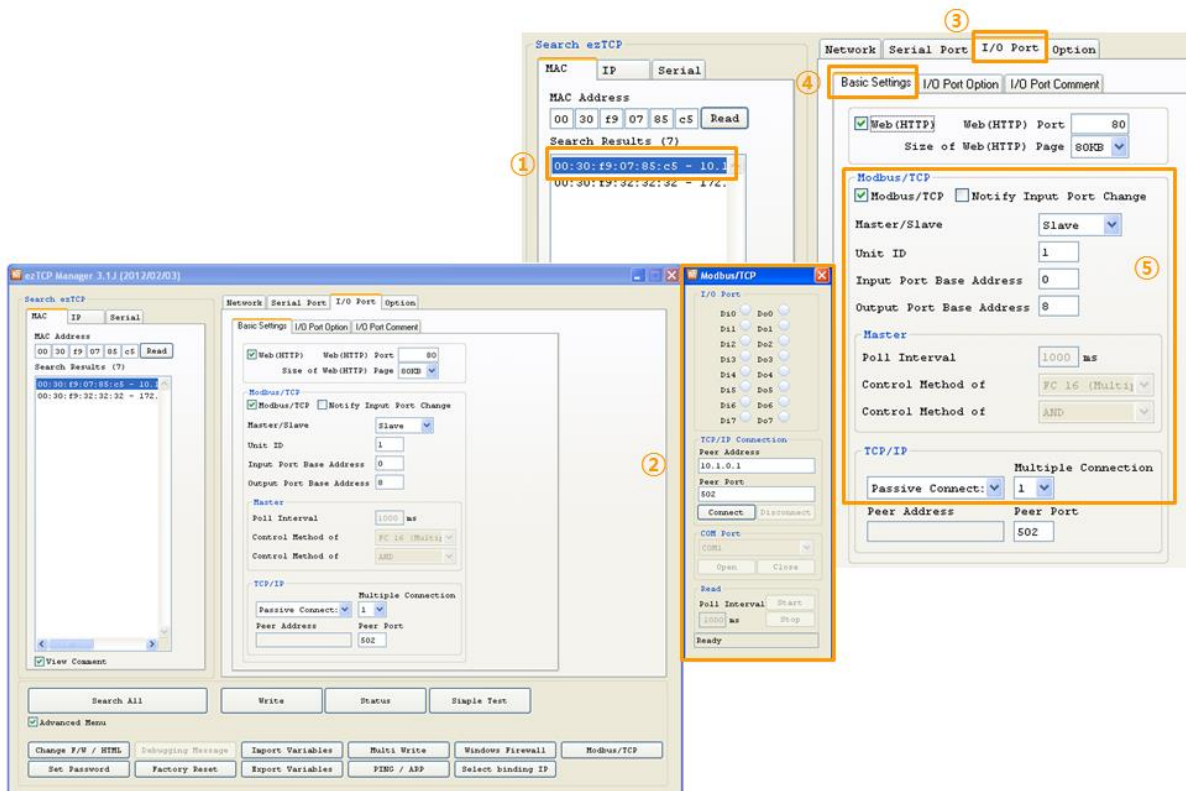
Search ezTCP
MAC IP Serial
MAC Address
00 30 f9 07 85 c5 Read
Search Results (7)
①
00:30:f9:07:85:c5 - 10.1
00:30:f9:32:32:32 - 172.

③
Network Serial Port I/O Port Option
④
Basic Settings I/O Port Option I/O Port Comment
Web(HTTP) Web(HTTP) Port 80
Size of Web(HTTP) Page 80KB
Modbus/TCP
Modbus/TCP Notify Input Port Change
Master/Slave Slave
Unit ID 1
Input Port Base Address 0
Output Port Base Address 8
⑤
Master
Poll Interval 1000 ms
Control Method of FC 16 (Multi
Control Method of AND
TCP/IP
Multiple Connection
Passive Connect 1
Peer Address Peer Port
502

ezTCP Manager 3.1.J (2012/02/03)
Search ezTCP
MAC IP Serial
MAC Address
00 30 f9 07 85 c5 Read
Search Results (7)
00:30:f9:07:85:c5 - 10.1
00:30:f9:32:32:32 - 172.
View Comment
Network Serial Port I/O Port Option
Basic Settings I/O Port Option I/O Port Comment
Web(HTTP) Web(HTTP) Port 80
Size of Web(HTTP) Page 80KB
Modbus/TCP
Modbus/TCP Notify Input Port Change
Master/Slave Slave
Unit ID 1
Input Port Base Address 0
Output Port Base Address 8
Master
Poll Interval 1000 ms
Control Method of FC 16 (Multi
Control Method of AND
TCP/IP
Multiple Connection
Passive Connect 1
Peer Address Peer Port
502
Search All Write Status Simple Test
Advanced Menu
Change F/W / HTML Debugging Message Import Variables Multi Write Windows Firewall Modbus/TCP
Set Password Factory Reset Export Variables PING / ARP Select binding IP

②
Modbus/TCP
I/O Port
Di0 Do0
Di1 Do1
Di2 Do2
Di3 Do3
Di4 Do4
Di5 Do5
Di6 Do6
Di7 Do7
TCP/IP Connection
Peer Address
10.1.0.1
Peer Port
502
Connect Disconnect
COM Port
COM1
Open Close
Read
Poll Interval Start
1000 ms Stop
Ready